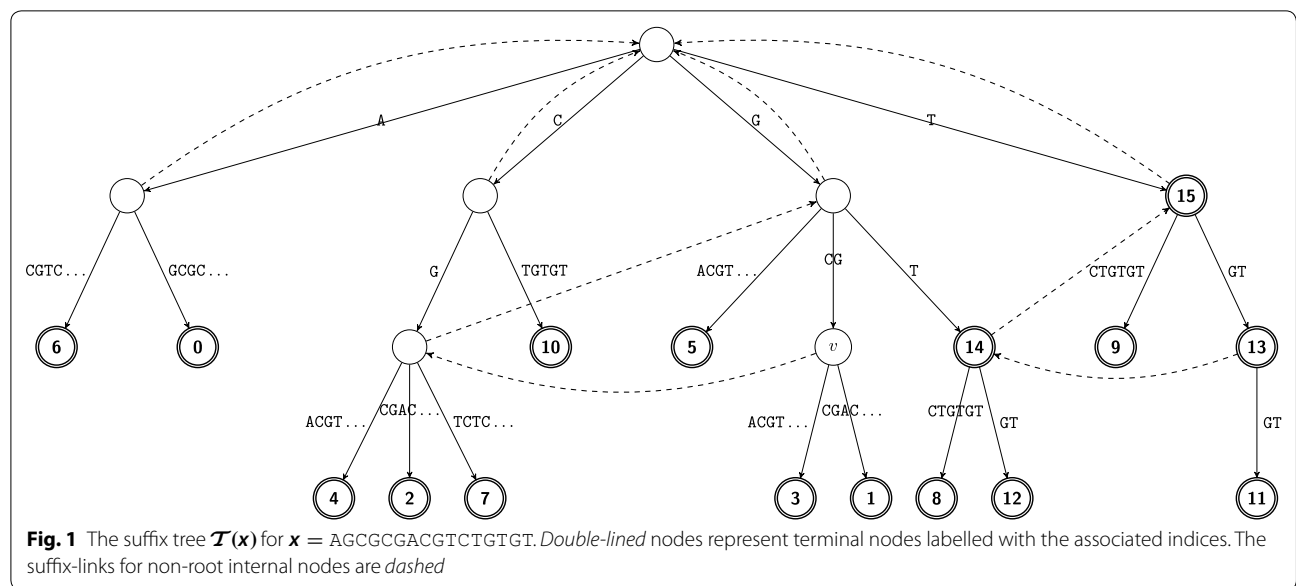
A C G T

CGTC... GCGC... G TGTGT ACGT... CG T CTGTGT GT

6 0 10 5 $v$ 14 15 9 13

ACGT... CGAC... TCTC... ACGT... CGAC... CTGTGT GT GT

4 2 7 3 1 8 12 11

**Fig. 1** The suffix tree $\mathcal{T}(\boldsymbol{x})$ for $\boldsymbol{x}$ = AGCGCGACGTCTGTGT. *Double-lined* nodes represent terminal nodes labelled with the associated indices. The suffix-links for non-root internal nodes are *dashed*